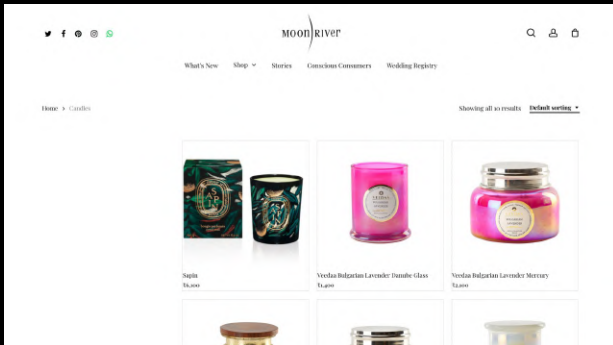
MOON RIVER

What's New Shop Stories Conscious Consumers Wedding Registry

Home > Candles

Showing all 10 results Default sorting

Sapin
₹6,200

Voluspa Bulgarian Lavender Danube Glass
₹1,400

Voluspa Bulgarian Lavender Mercury
₹2,000